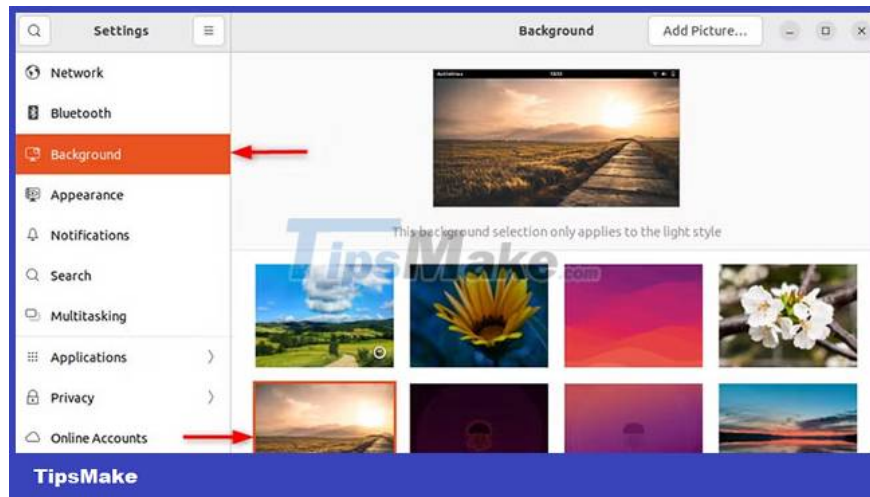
Settings

Background

Add Picture...

Network

Bluetooth

Background

Appearance

Notifications

Search

Multitasking

Applications

Privacy

Online Accounts

This background selection only applies to the light style

TipsMake.com

TipsMake